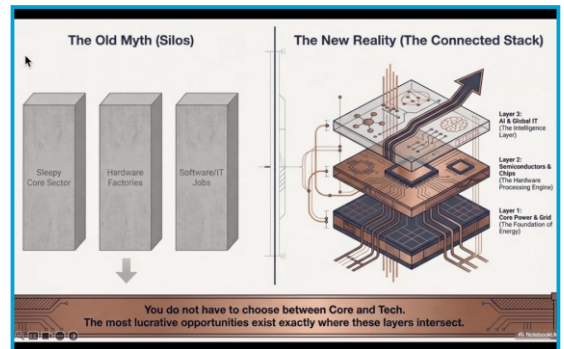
The Old Myth (Silos)

Sleepy Core Sector

Hardware Factories

Software/IT Jobs

The New Reality (The Connected Stack)

Layer 3: AI & Global IT (The Intelligence Layer)

Layer 2: Semiconductors & Chips (The Hardware Processing Engine)

Layer 1: Core Power & Grid (The Foundation of Energy)

You do not have to choose between Core and Tech.
The most lucrative opportunities exist exactly where these layers intersect.

NotebookLM